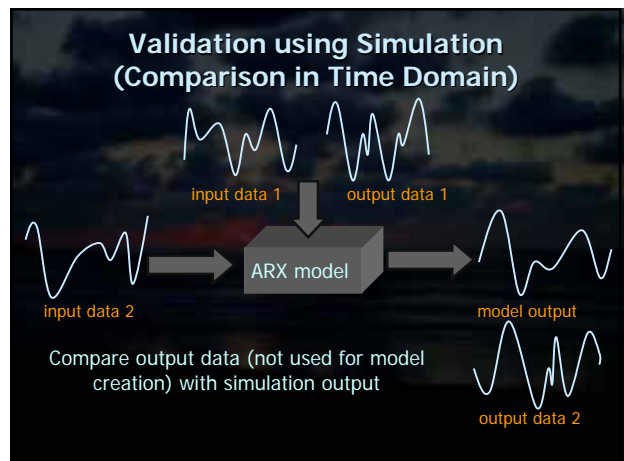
Validation using Simulation
(Comparison in Time Domain)

input data 1

output data 1

input data 2

ARX model

model output

Compare output data (not used for model creation) with simulation output

output data 2